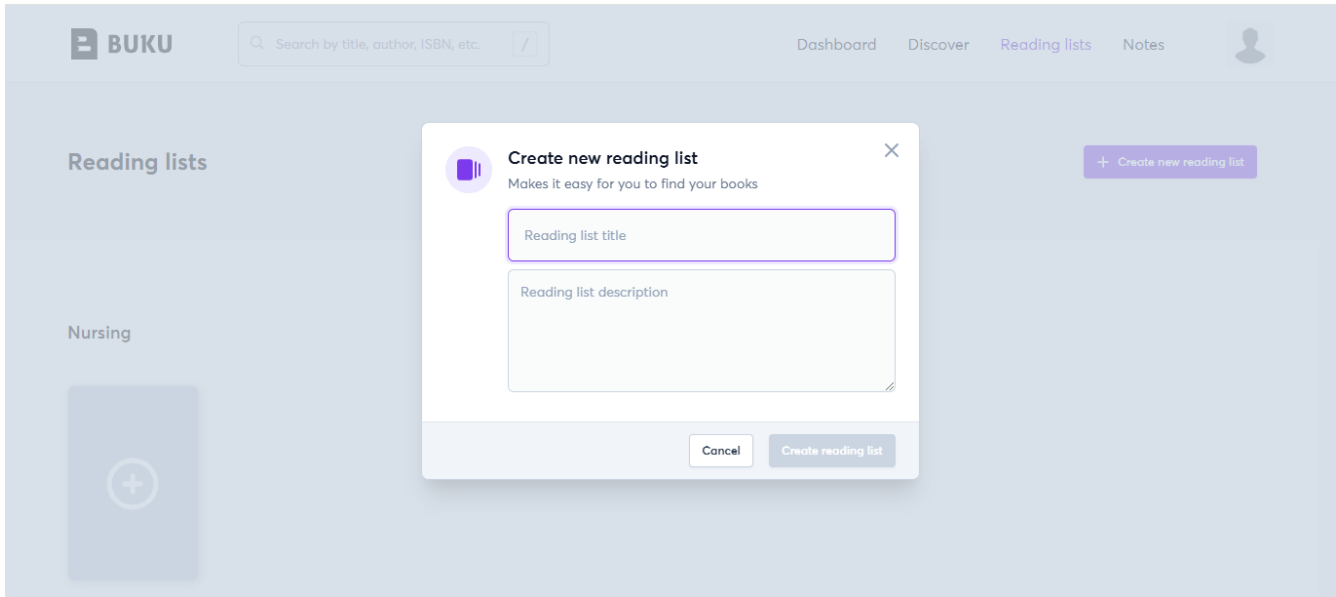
BUKU

Search by title, author, ISBN, etc. /

Dashboard Discover Reading lists Notes

Reading lists

+ Create new reading list

Nursing

Create new reading list
Makes it easy for you to find your books

×

Reading list title

Reading list description

Cancel

Create reading list